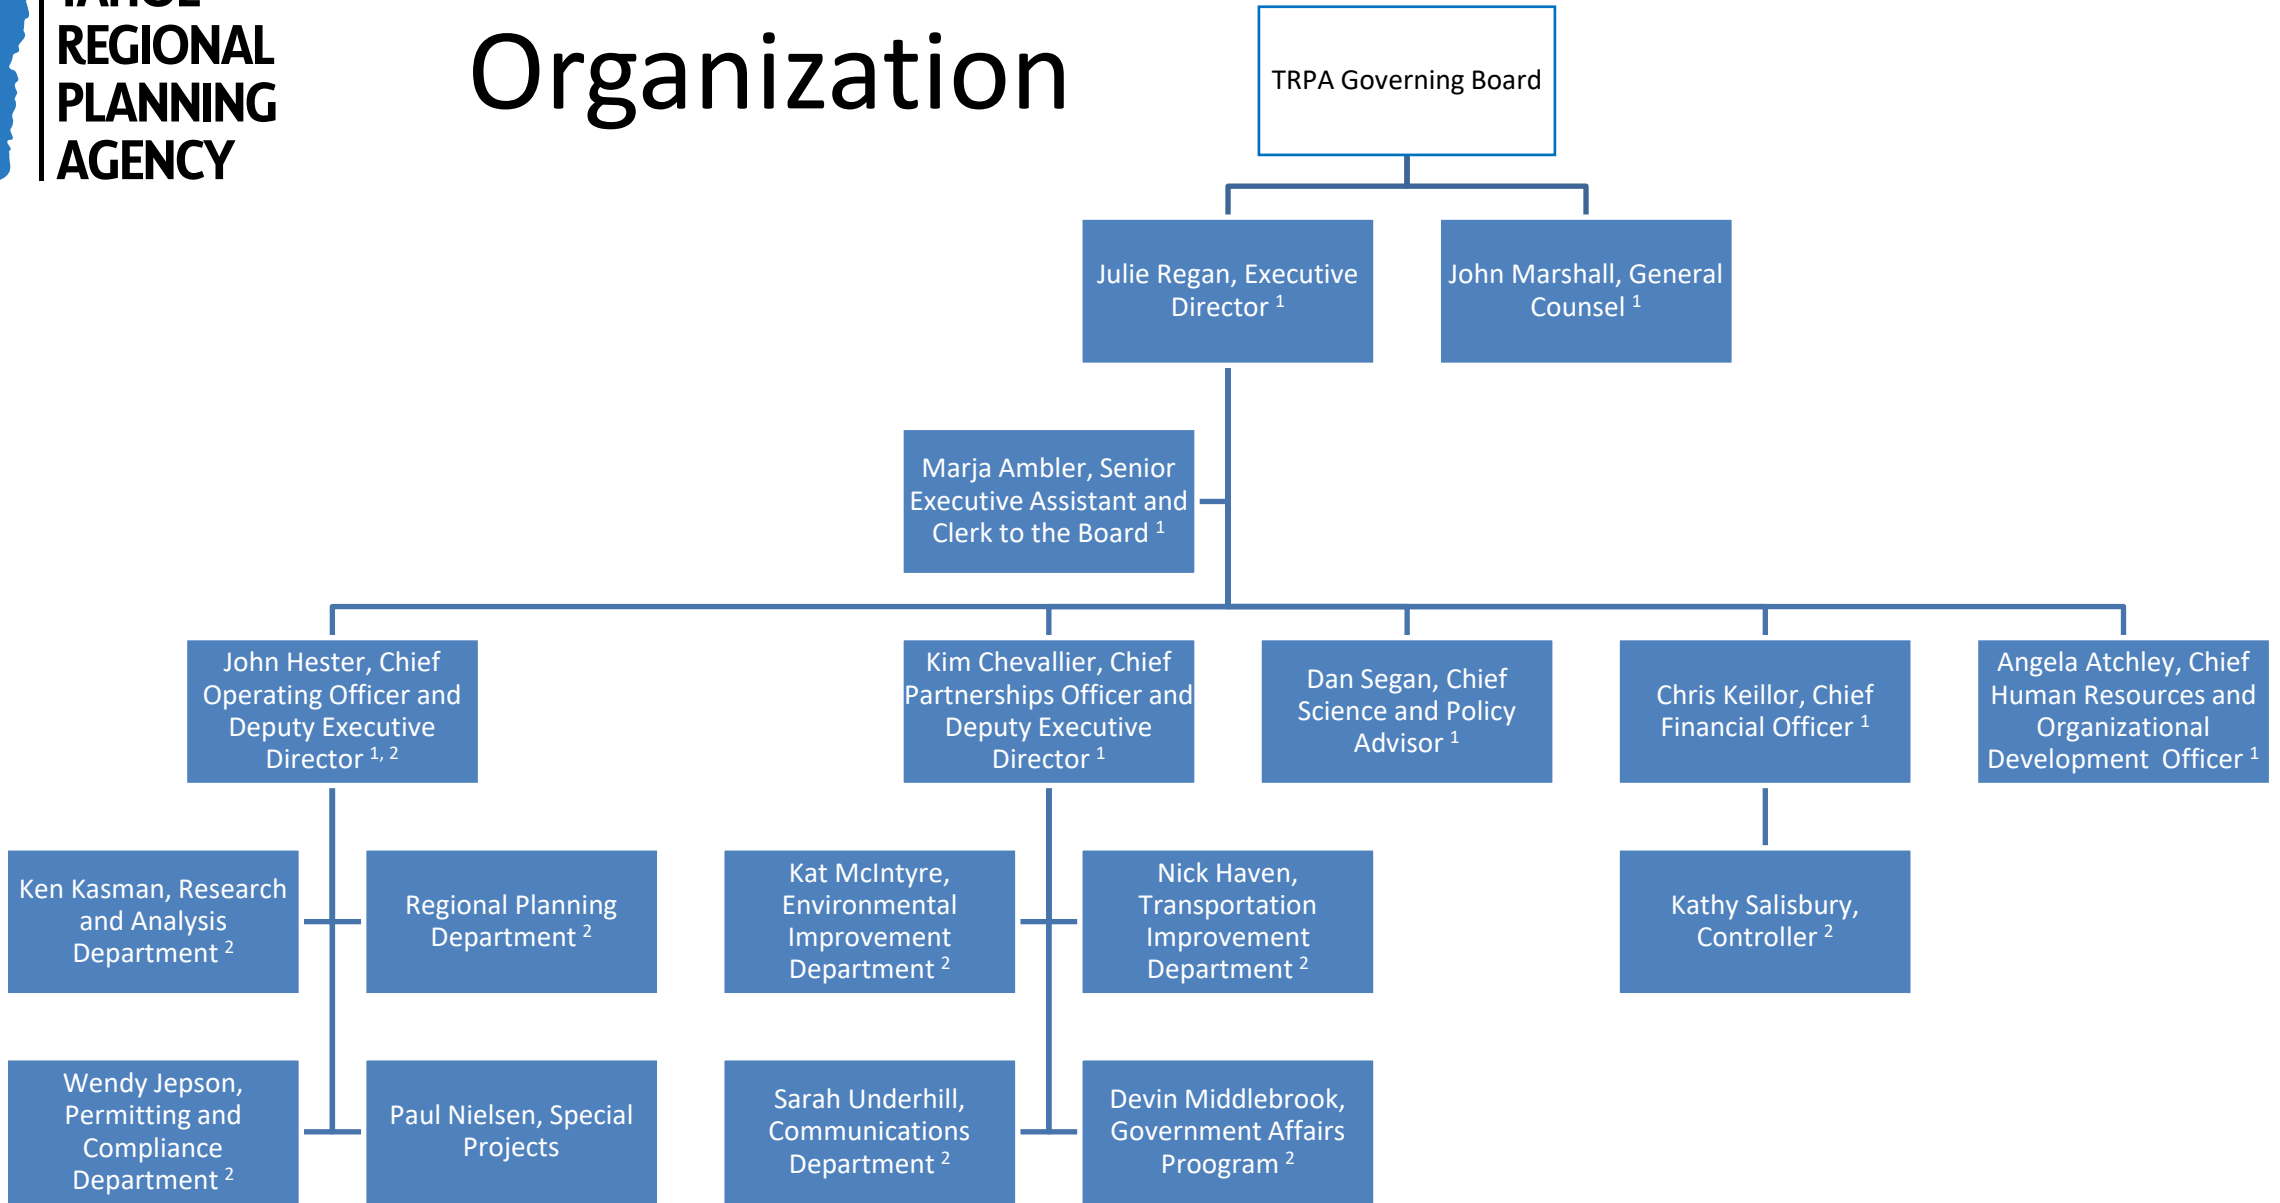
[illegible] REGIONAL PLANNING AGENCY

Organization

TRPA Governing Board

Julie Regan, Executive Director $^{1}$

John Marshall, General Counsel $^{1}$

Marja Ambler, Senior Executive Assistant and Clerk to the Board $^{1}$

John Hester, Chief Operating Officer and Deputy Executive Director $^{1, 2}$

Kim Chevallier, Chief Partnerships Officer and Deputy Executive Director $^{1}$

Dan Segan, Chief Science and Policy Advisor $^{1}$

Chris Keillor, Chief Financial Officer $^{1}$

Angela Atchley, Chief Human Resources and Organizational Development Officer $^{1}$

Ken Kasman, Research and Analysis Department $^{2}$

Regional Planning Department $^{2}$

Kat McIntyre, Environmental Improvement Department $^{2}$

Nick Haven, Transportation Improvement Department $^{2}$

Kathy Salisbury, Controller $^{2}$

Wendy Jepson, Permitting and Compliance Department $^{2}$

Paul Nielsen, Special Projects

Sarah Underhill, Communications Department $^{2}$

Devin Middlebrook, Government Affairs Program $^{2}$